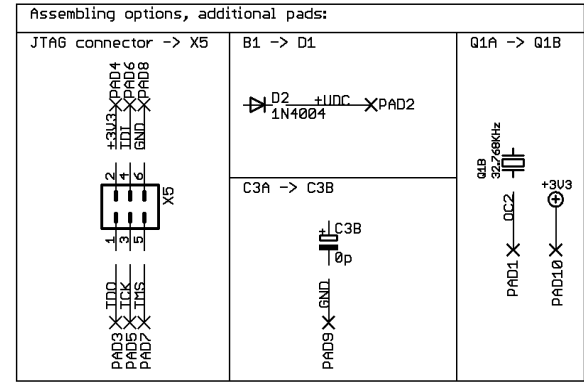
Assembling options, additional pads:

| JTAG connector -> X5 | B1 -> D1 | Q1A -> Q1B |
|---|---|---|
| | | |

JTAG connector -> X5

PAD4 PAD6 PAD8
+3V3 TDI GND

2 4 6
X5
1 3 5

TDO TCK TMS
PAD3 PAD5 PAD7

B1 -> D1

D2 1N4004 +UDC PAD2

C3A -> C3B

C3B
0p
GND
PAD9

Q1A -> Q1B

Q1B 32.768KHz
+3V3
OC2
PAD1 PAD10